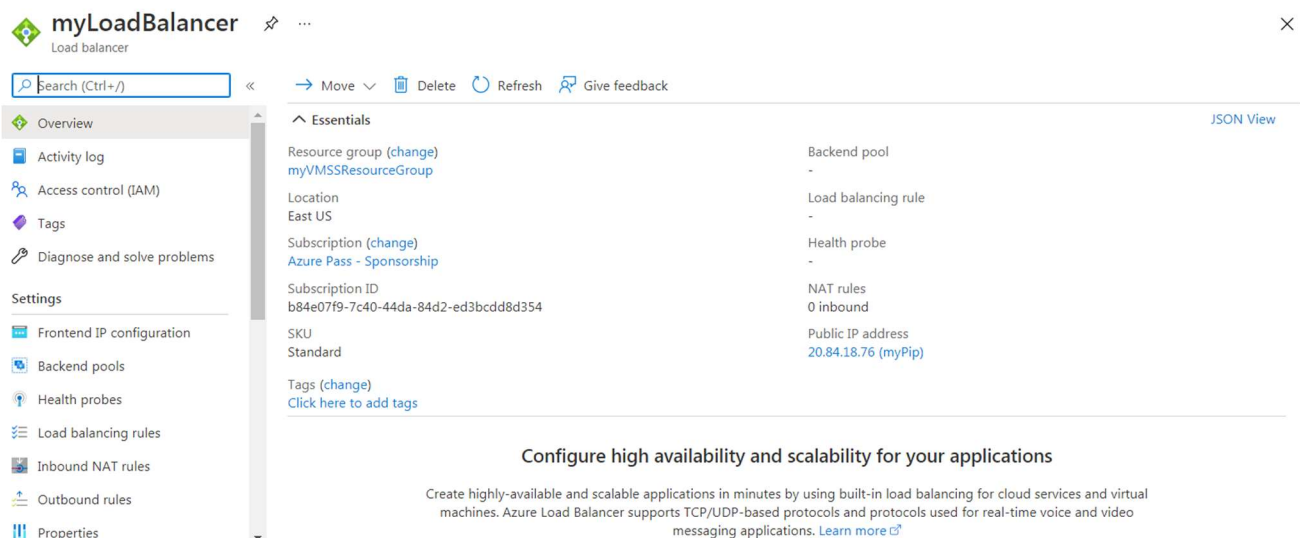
myLoadBalancer
Load balancer

Search (Ctrl+/)

Overview
Activity log
Access control (IAM)
Tags
Diagnose and solve problems

Settings
Frontend IP configuration
Backend pools
Health probes
Load balancing rules
Inbound NAT rules
Outbound rules
Properties

Move Delete Refresh Give feedback

Essentials

JSON View

Resource group (change)
myVMSSResourceGroup

Location
East US

Subscription (change)
Azure Pass - Sponsorship

Subscription ID
b84e07f9-7c40-44da-84d2-ed3bcdd8d354

SKU
Standard

Tags (change)
Click here to add tags

Backend pool
-

Load balancing rule
-

Health probe
-

NAT rules
0 inbound

Public IP address
20.84.18.76 (myPip)

Configure high availability and scalability for your applications

Create highly-available and scalable applications in minutes by using built-in load balancing for cloud services and virtual machines. Azure Load Balancer supports TCP/UDP-based protocols and protocols used for real-time voice and video messaging applications. Learn more